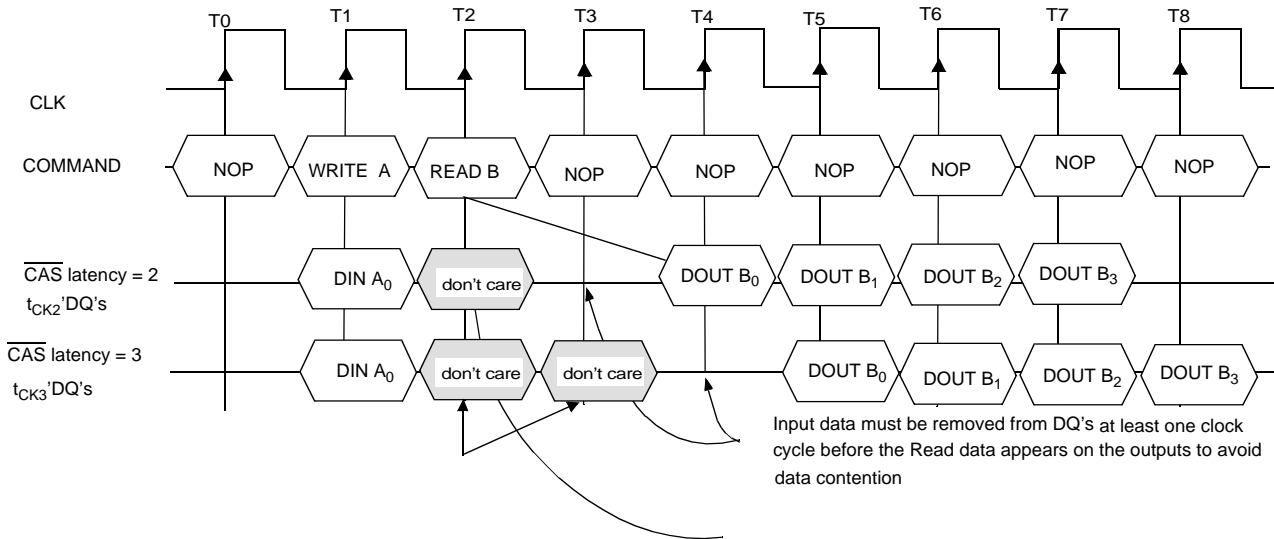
T0 T1 T2 T3 T4 T5 T6 T7 T8

CLK

COMMAND

NOP WRITE A READ B NOP NOP NOP NOP NOP NOP

$\overline{CAS}$ latency = 2
$t_{CK2}$'DQ's

DIN $A_0$ don't care DOUT $B_0$ DOUT $B_1$ DOUT $B_2$ DOUT $B_3$

$\overline{CAS}$ latency = 3
$t_{CK3}$'DQ's

DIN $A_0$ don't care don't care DOUT $B_0$ DOUT $B_1$ DOUT $B_2$ DOUT $B_3$

Input data must be removed from DQ's at least one clock cycle before the Read data appears on the outputs to avoid data contention